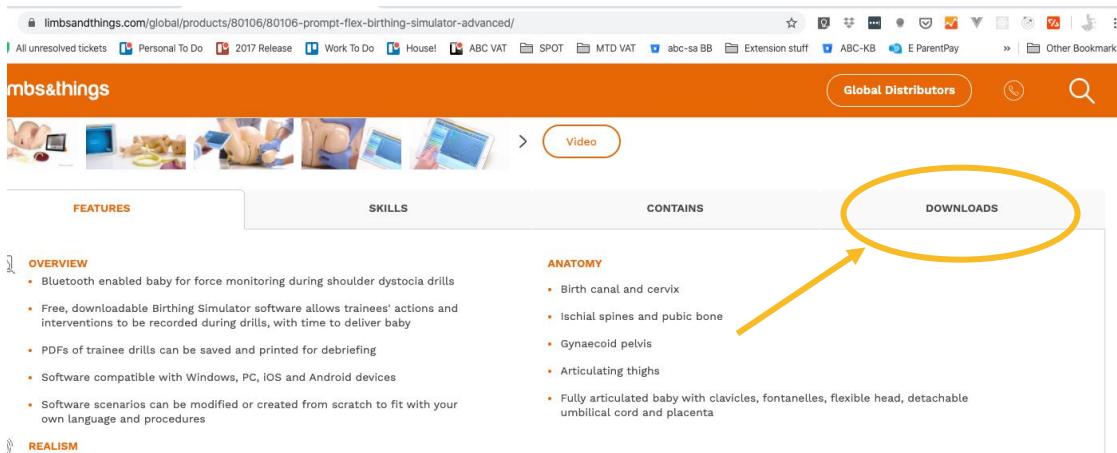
limbsandthings.com/global/products/80106/80106-prompt-flex-birthing-simulator-advanced/

All unresolved tickets | Personal To Do | 2017 Release | Work To Do | House! | ABC VAT | SPOT | MTD VAT | abc-sa BB | Extension stuff | ABC-KB | E ParentPay | » | Other Bookmark

mbs&things

Global Distributors

Video

| FEATURES | SKILLS | CONTAINS | DOWNLOADS |
|---|---|---|---|

OVERVIEW
• Bluetooth enabled baby for force monitoring during shoulder dystocia drills
• Free, downloadable Birthing Simulator software allows trainees' actions and interventions to be recorded during drills, with time to deliver baby
• PDFs of trainee drills can be saved and printed for debriefing
• Software compatible with Windows, PC, iOS and Android devices
• Software scenarios can be modified or created from scratch to fit with your own language and procedures

REALISM

ANATOMY
• Birth canal and cervix
• Ischial spines and pubic bone
• Gynaecoid pelvis
• Articulating thighs
• Fully articulated baby with clavicles, fontanelles, flexible head, detachable umbilical cord and placenta